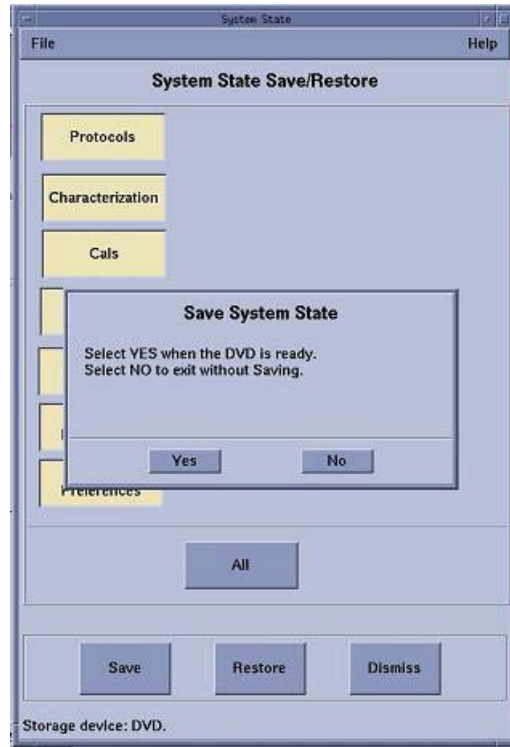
System State

File

Help

System State Save/Restore

Protocols

Characterization

Cals

Save System State

Select YES when the DVD is ready.
Select NO to exit without Saving.

Yes

No

Preferences

All

Save

Restore

Dismiss

Storage device: DVD.